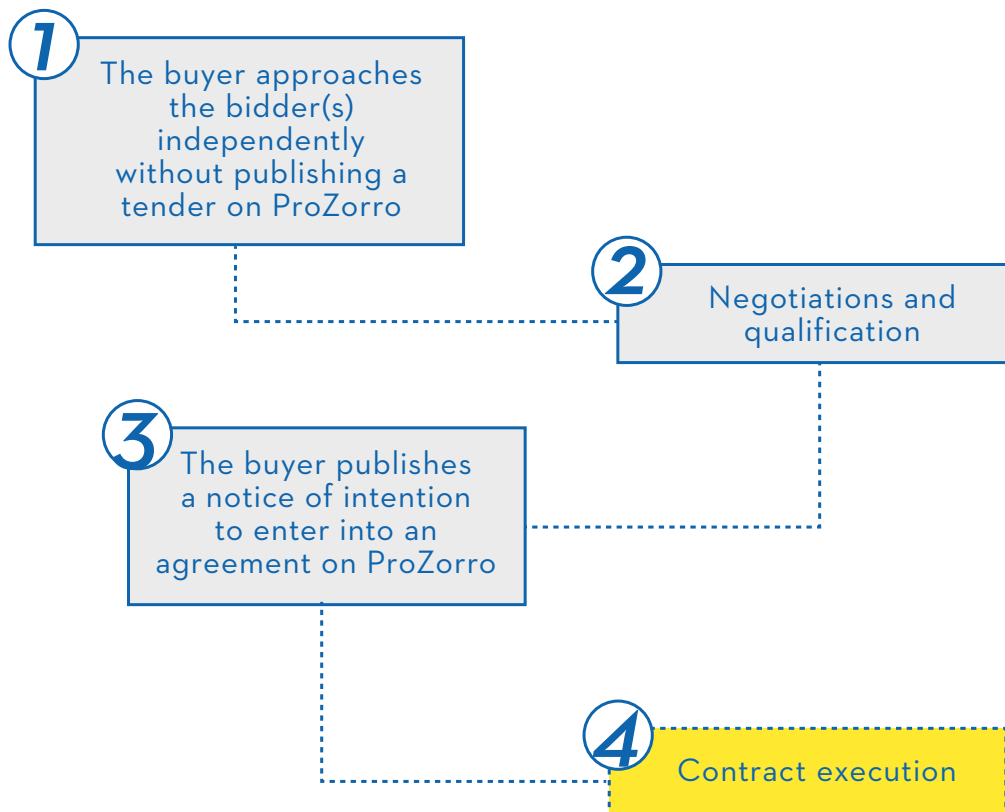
1
The buyer approaches the bidder(s) independently without publishing a tender on ProZorro

2
Negotiations and qualification

3
The buyer publishes a notice of intention to enter into an agreement on ProZorro

4
Contract execution